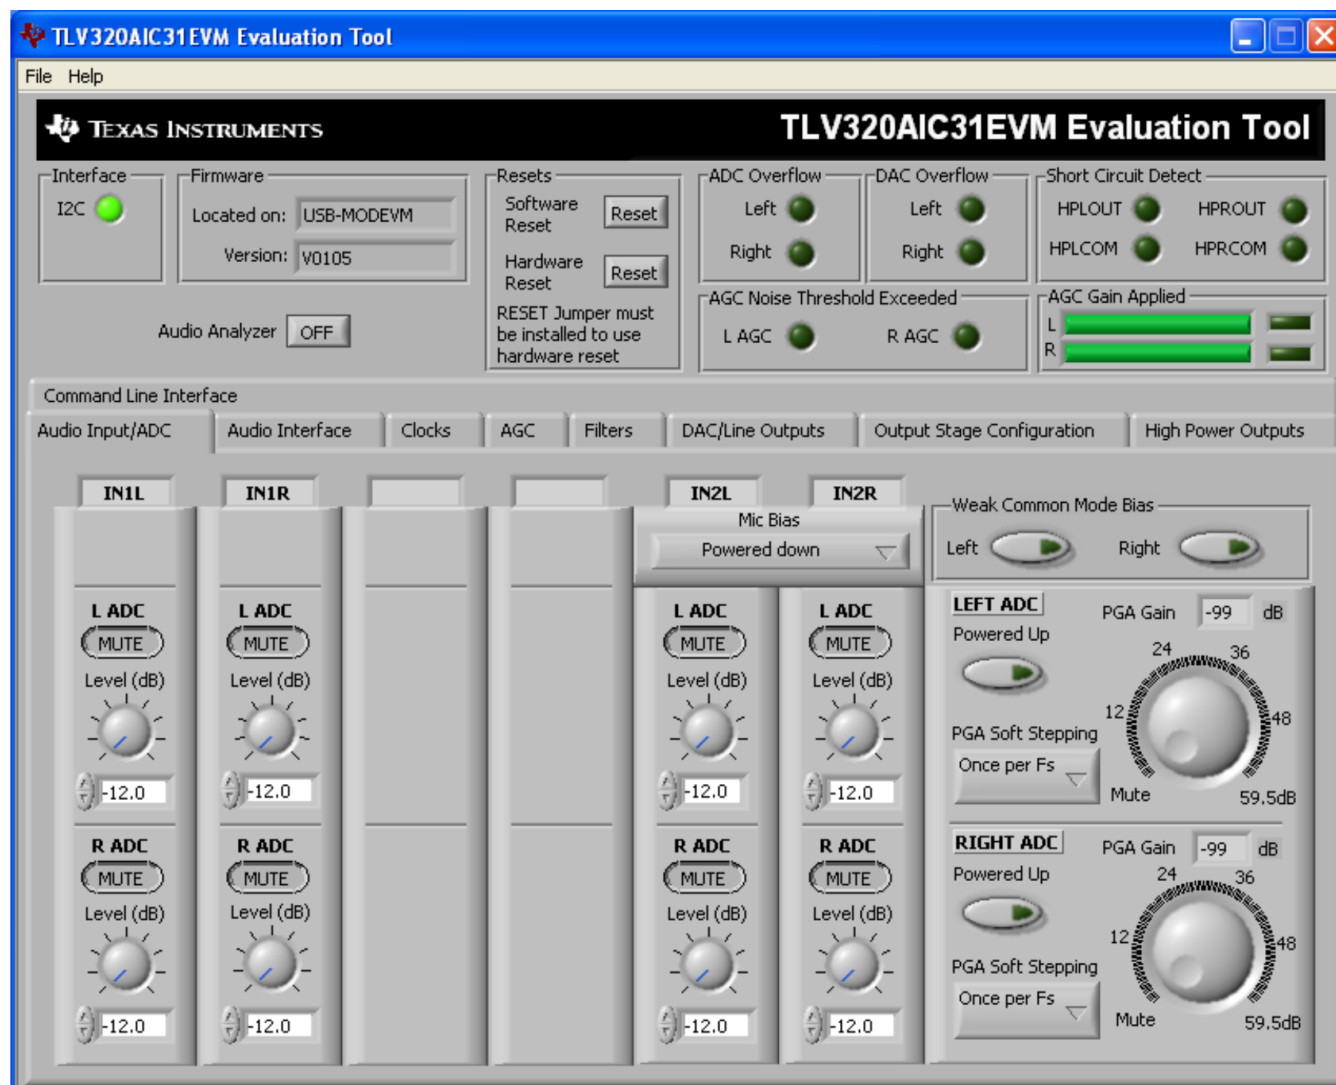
TLV320AIC31EVM Evaluation Tool

File Help

TEXAS INSTRUMENTS

TLV320AIC31EVM Evaluation Tool

Interface
I2C

Firmware
Located on: USB-MODEVM
Version: V0105

Audio Analyzer OFF

Resets
Software Reset Reset
Hardware Reset Reset
RESET Jumper must be installed to use hardware reset

ADC Overflow
Left
Right

DAC Overflow
Left
Right

Short Circuit Detect
HPLOUT HPROUT
HPLCOM HPRCOM

AGC Noise Threshold Exceeded
L AGC R AGC

AGC Gain Applied
L
R

Command Line Interface

Audio Input/ADC | Audio Interface | Clocks | AGC | Filters | DAC/Line Outputs | Output Stage Configuration | High Power Outputs

IN1L

L ADC
MUTE
Level (dB)
-12.0

R ADC
MUTE
Level (dB)
-12.0

IN1R

L ADC
MUTE
Level (dB)
-12.0

R ADC
MUTE
Level (dB)
-12.0

IN2L

IN2R

Mic Bias
Powered down

L ADC
MUTE
Level (dB)
-12.0

R ADC
MUTE
Level (dB)
-12.0

L ADC
MUTE
Level (dB)
-12.0

R ADC
MUTE
Level (dB)
-12.0

Weak Common Mode Bias
Left Right

LEFT ADC
Powered Up
PGA Gain -99 dB
24 36
12 48
Mute 59.5dB
PGA Soft Stepping
Once per Fs

RIGHT ADC
Powered Up
PGA Gain -99 dB
24 36
12 48
Mute 59.5dB
PGA Soft Stepping
Once per Fs